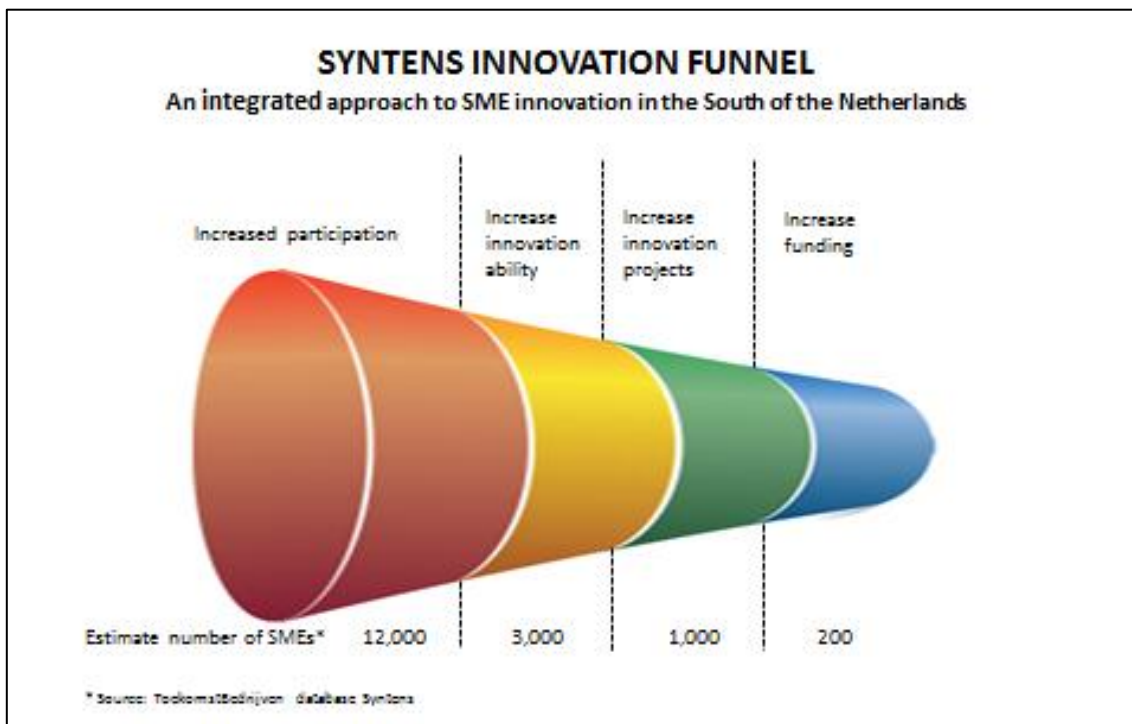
SYNTENS INNOVATION FUNNEL
An integrated approach to SME innovation in the South of the Netherlands

Increased participation

Increase innovation ability

Increase innovation projects

Increase funding

Estimate number of SMEs* 12,000 3,000 1,000 200

* Source: ToekomstBedrijven database Syntens